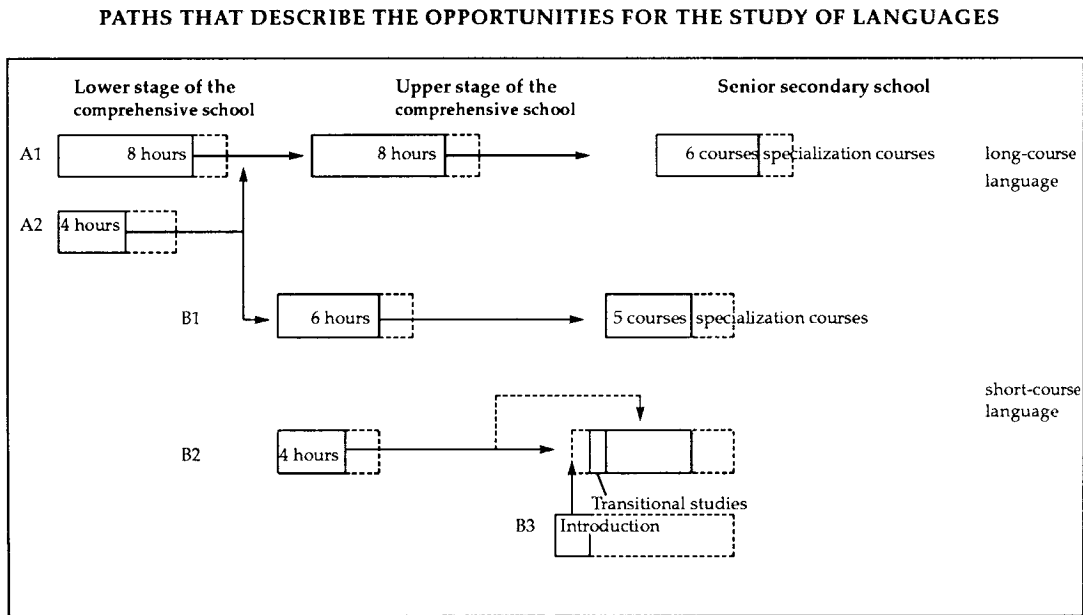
PATHS THAT DESCRIBE THE OPPORTUNITIES FOR THE STUDY OF LANGUAGES

Lower stage of the comprehensive school

Upper stage of the comprehensive school

Senior secondary school

A1

8 hours

8 hours

6 courses

specialization courses

long-course language

A2

4 hours

B1

6 hours

5 courses

specialization courses

short-course language

B2

4 hours

Transitional studies

B3

Introduction